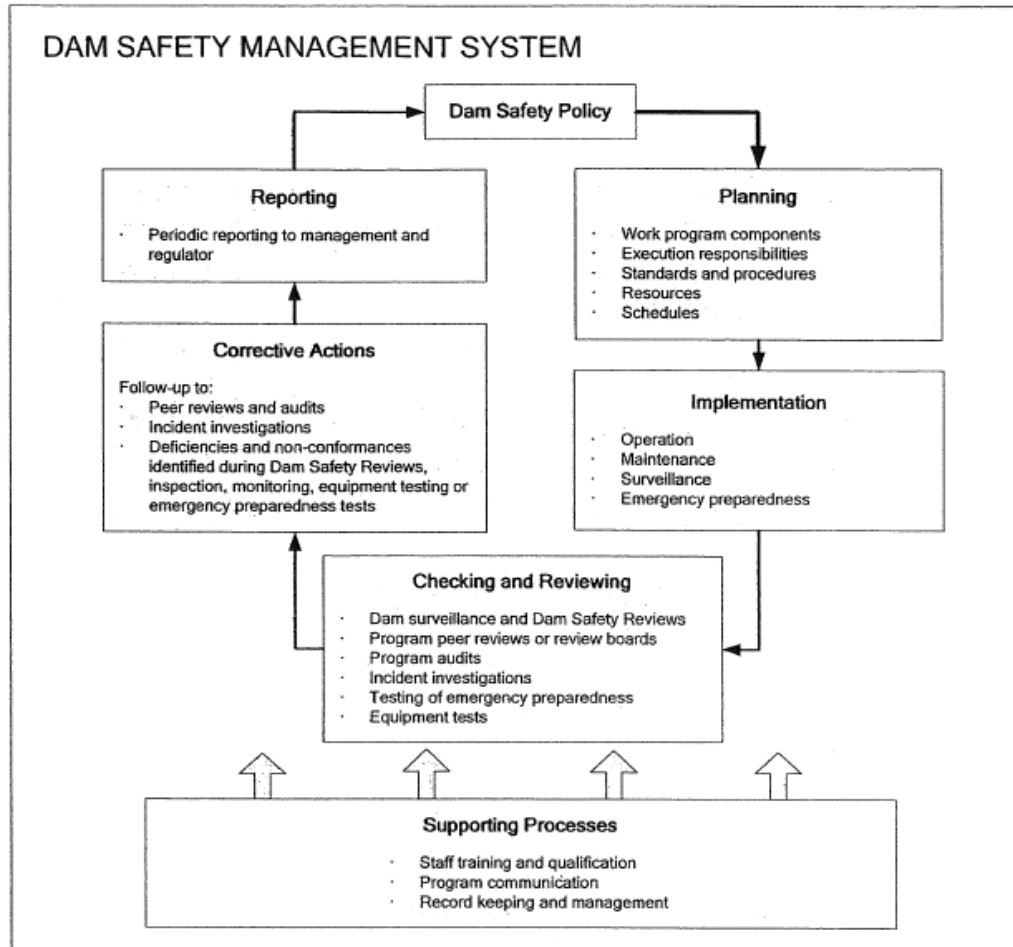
DAM SAFETY MANAGEMENT SYSTEM

Dam Safety Policy

Reporting

· Periodic reporting to management and regulator

Planning

· Work program components
· Execution responsibilities
· Standards and procedures
· Resources
· Schedules

Corrective Actions

Follow-up to:
· Peer reviews and audits
· Incident investigations
· Deficiencies and non-conformances identified during Dam Safety Reviews, inspection, monitoring, equipment testing or emergency preparedness tests

Implementation

· Operation
· Maintenance
· Surveillance
· Emergency preparedness

Checking and Reviewing

· Dam surveillance and Dam Safety Reviews
· Program peer reviews or review boards
· Program audits
· Incident investigations
· Testing of emergency preparedness
· Equipment tests

Supporting Processes

· Staff training and qualification
· Program communication
· Record keeping and management